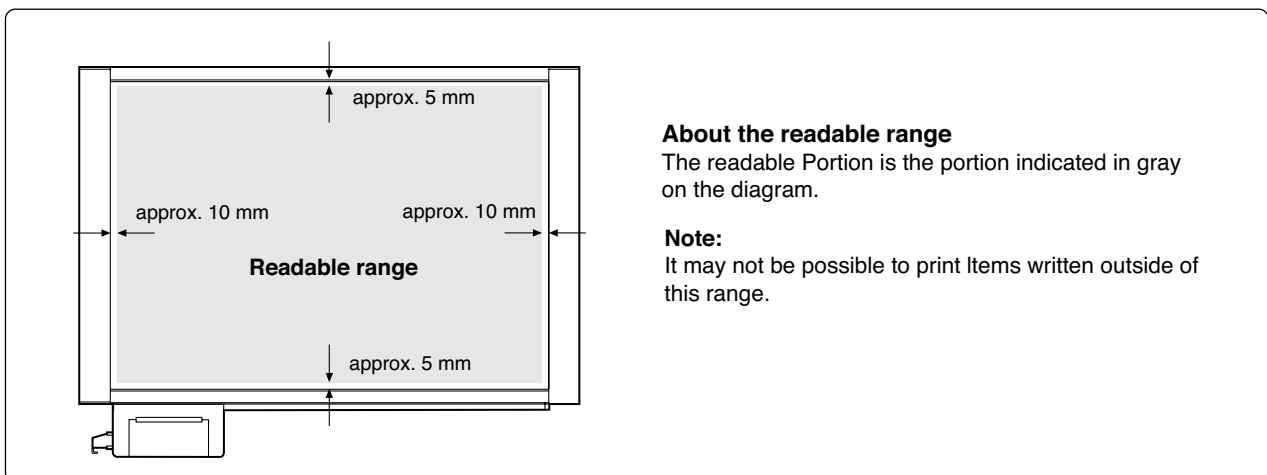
approx. 5 mm

approx. 10 mm

approx. 10 mm

Readable range

approx. 5 mm

**About the readable range**
The readable Portion is the portion indicated in gray on the diagram.

**Note:**
It may not be possible to print Items written outside of this range.